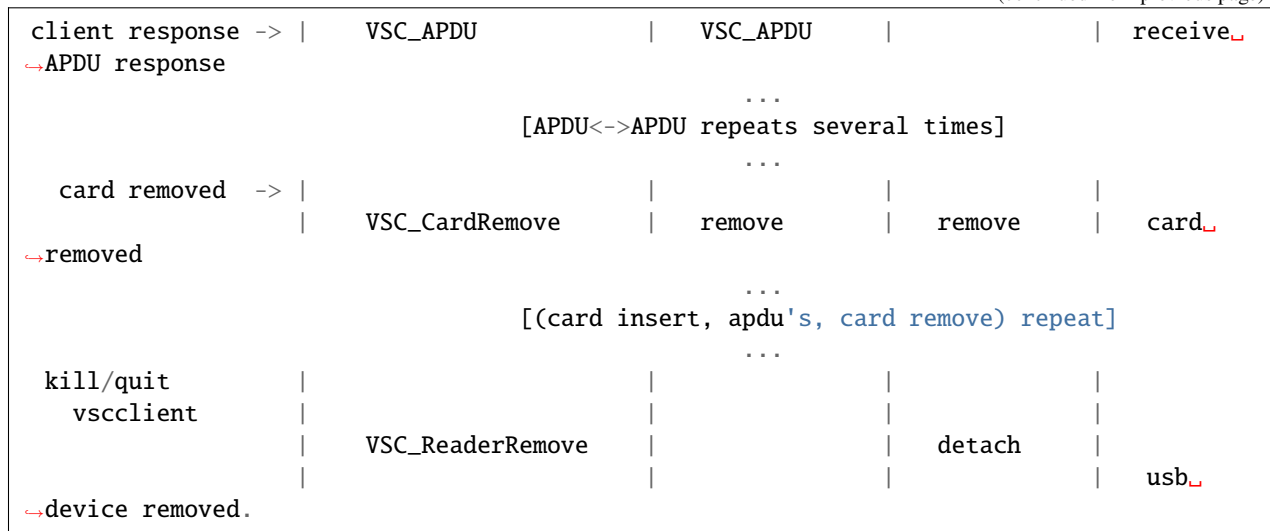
(continued from previous page)

```
client response -> |     VSC_APDU          |   VSC_APDU    |              |  receive␣
↪APDU response
                                              ...
                           [APDU<->APDU repeats several times]
                                              ...
  card removed  -> |                       |               |              |
                   |     VSC_CardRemove    |   remove      |    remove    |   card␣
↪removed
                                              ...
                           [(card insert, apdu's, card remove) repeat]
                                              ...
 kill/quit         |                       |               |              |
   vscclient       |                       |               |              |
                   |     VSC_ReaderRemove  |               |    detach    |
                   |                       |               |              |   usb␣
↪device removed.
```